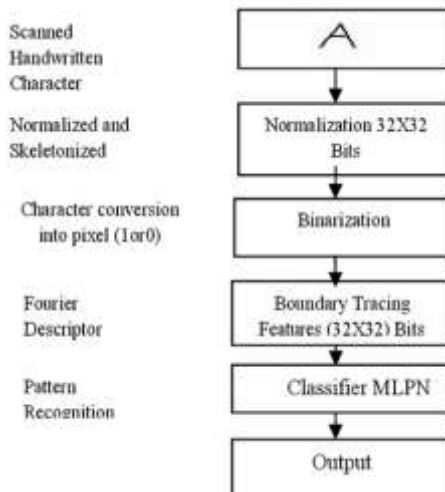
Scanned Handwritten Character

A

Normalized and Skeletonized

Normalization 32X32 Bits

Character conversion into pixel (1or0)

Binarization

Fourier Descriptor

Boundary Tracing Features (32X32) Bits

Pattern Recognition

Classifier MLPN

Output